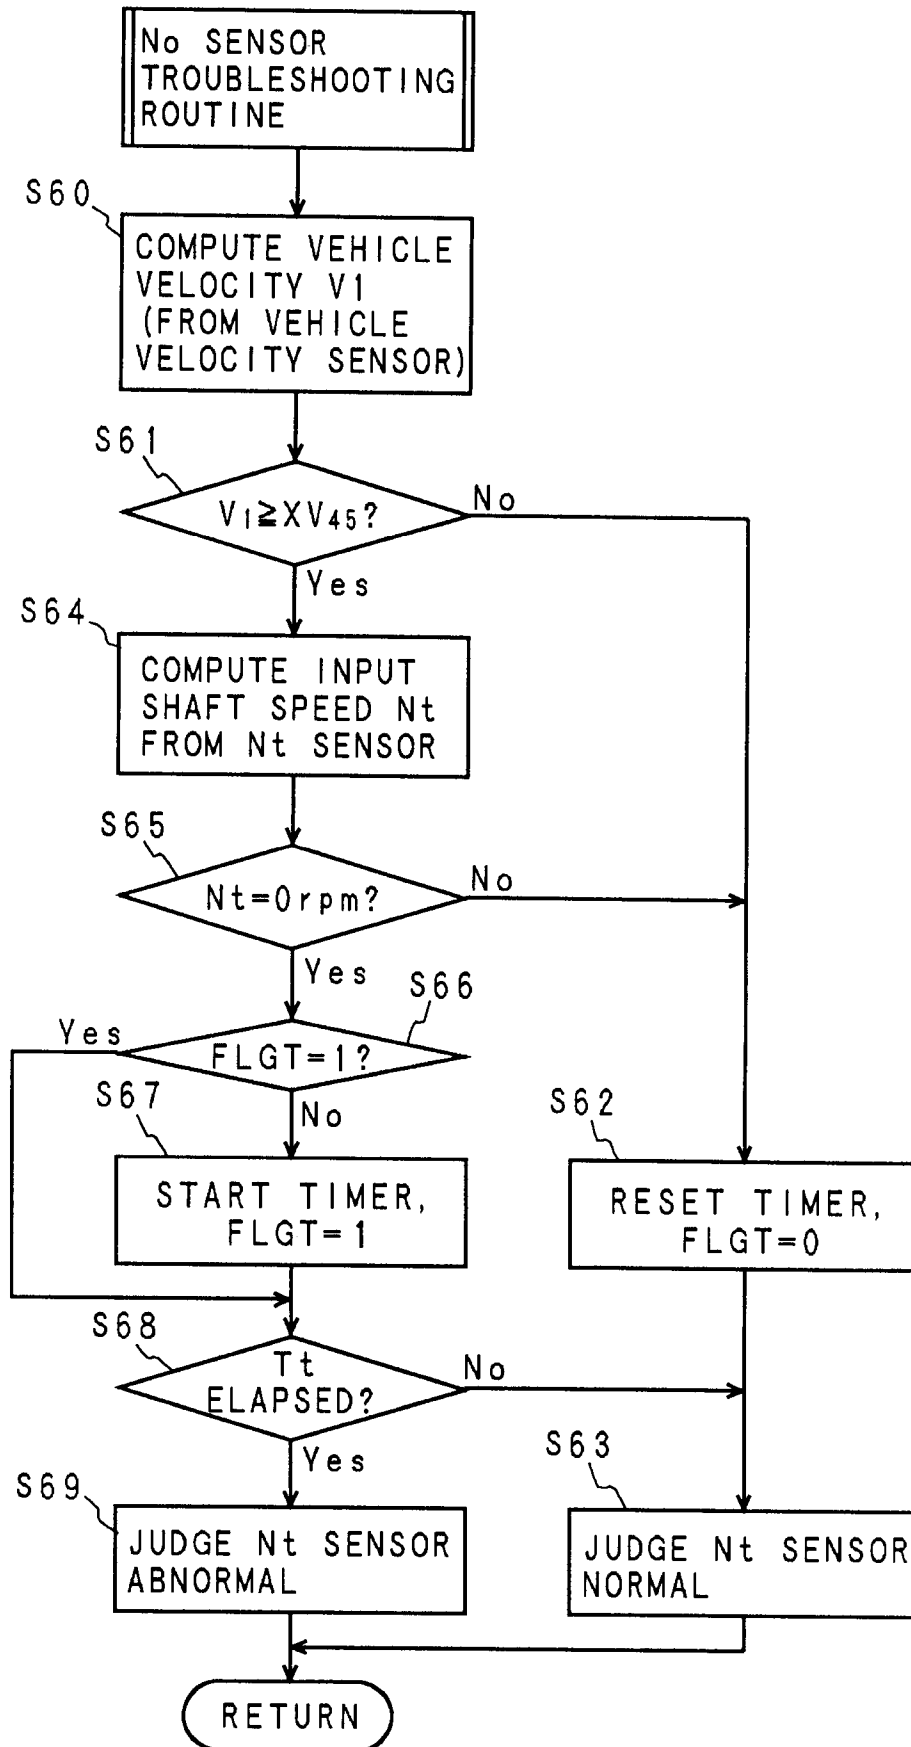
No SENSOR TROUBLESHOOTING ROUTINE

S60

COMPUTE VEHICLE VELOCITY V1 (FROM VEHICLE VELOCITY SENSOR)

S61

$V_1 \geqq XV_{45}$?

No

Yes

S64

COMPUTE INPUT SHAFT SPEED Nt FROM Nt SENSOR

S65

Nt=0rpm?

No

Yes

S66

Yes

FLGT=1?

S67

No

S62

START TIMER, FLGT=1

RESET TIMER, FLGT=0

S68

Tt ELAPSED?

No

Yes

S63

S69

JUDGE Nt SENSOR ABNORMAL

JUDGE Nt SENSOR NORMAL

RETURN